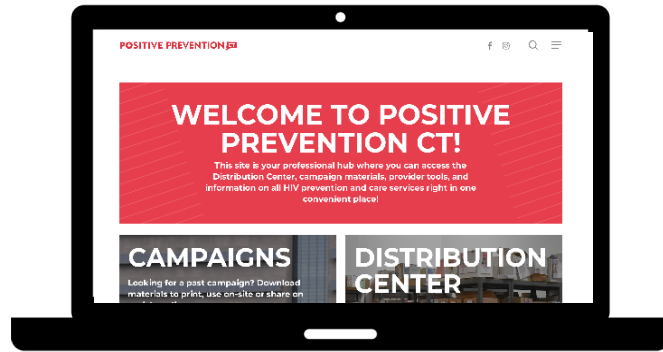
POSITIVE PREVENTION CT

WELCOME TO POSITIVE PREVENTION CT!

This site is your professional hub where you can access the Distribution Center, campaign materials, provider tools, and information on all HIV prevention and care services right in one convenient place!

CAMPAIGNS

Looking for a past campaign? Download materials to print, use on-site or share on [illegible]

DISTRIBUTION CENTER